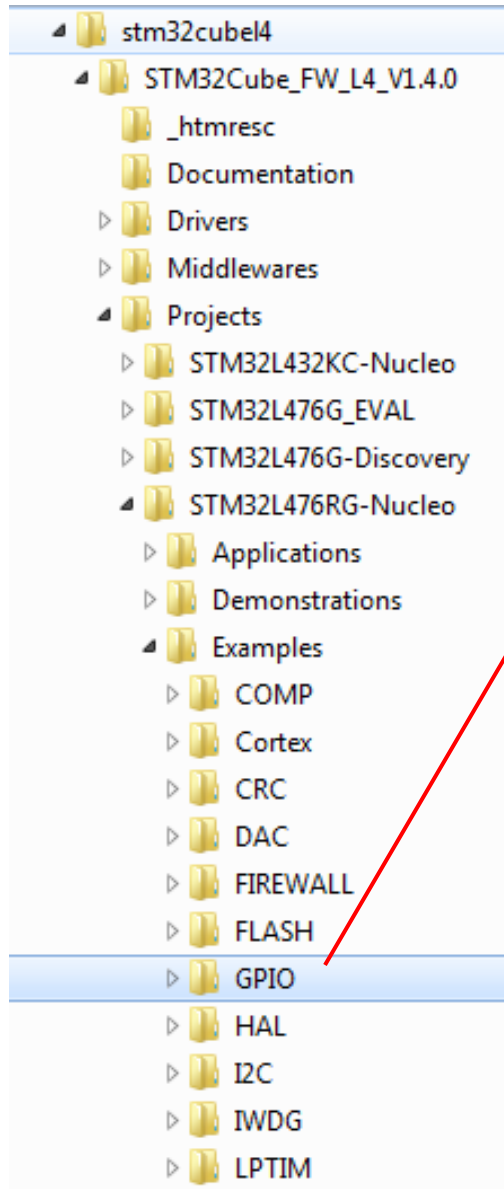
stm32cubel4
STM32Cube_FW_L4_V1.4.0
_htmresc
Documentation
Drivers
Middlewares
Projects
STM32L432KC-Nucleo
STM32L476G_EVAL
STM32L476G-Discovery
STM32L476RG-Nucleo
Applications
Demonstrations
Examples
COMP
Cortex
CRC
DAC
FIREWALL
FLASH
GPIO
HAL
I2C
IWDG
LPTIM